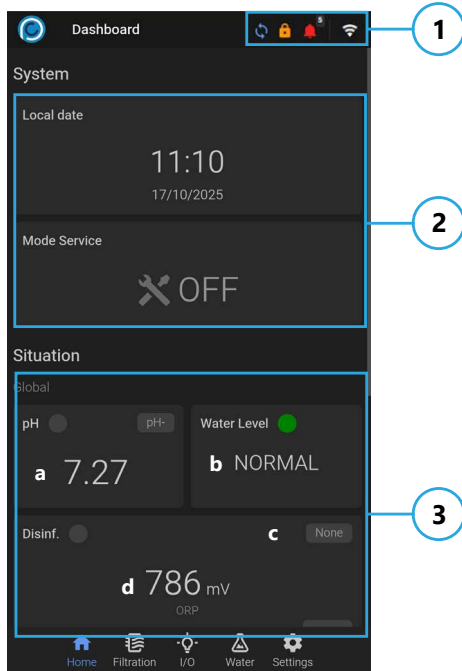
Dashboard

5

1

System

Local date

11:10

17/10/2025

2

Mode Service

OFF

Situation

Global

pH

pH-

Water Level

a 7.27

b NORMAL

3

Disinf.

c None

d 786 mV

ORP

Home Filtration I/O Water Settings